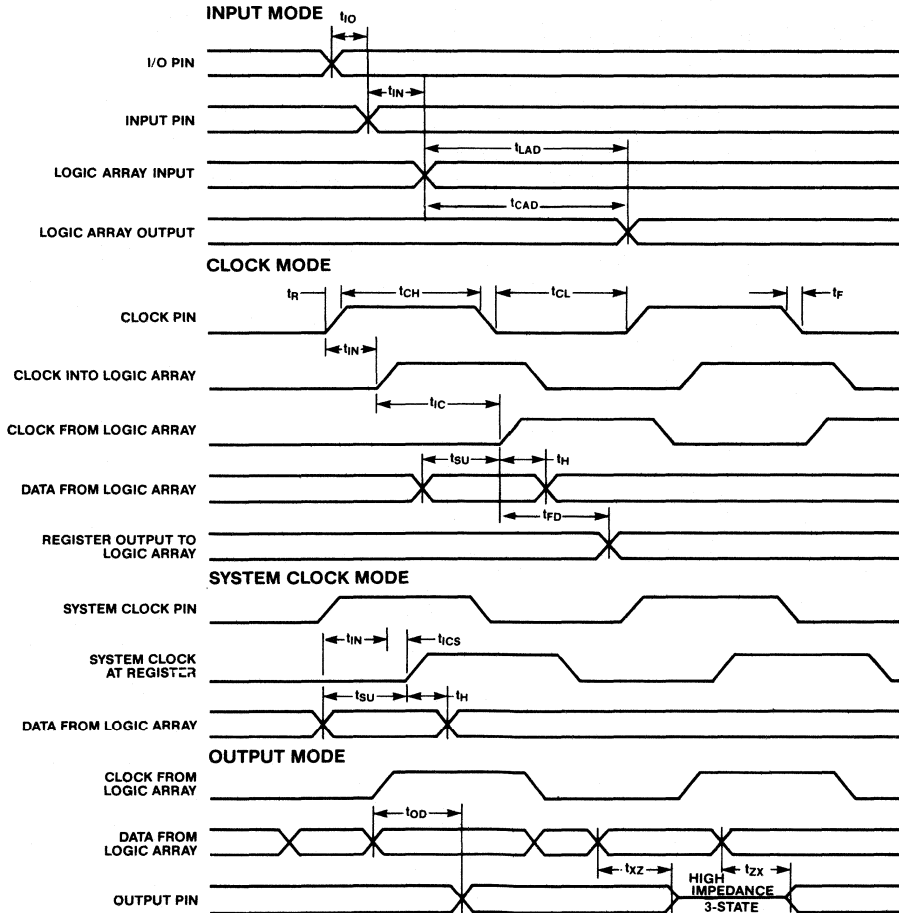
INPUT MODE

$t_{IO}$

I/O PIN

$t_{IN}$

INPUT PIN

$t_{LAD}$

LOGIC ARRAY INPUT

$t_{CAD}$

LOGIC ARRAY OUTPUT

CLOCK MODE

$t_R$

$t_{CH}$

$t_{CL}$

$t_F$

CLOCK PIN

$t_{IN}$

CLOCK INTO LOGIC ARRAY

$t_{IC}$

CLOCK FROM LOGIC ARRAY

$t_{SU}$

$t_H$

DATA FROM LOGIC ARRAY

$t_{FD}$

REGISTER OUTPUT TO LOGIC ARRAY

SYSTEM CLOCK MODE

SYSTEM CLOCK PIN

$t_{IN}$

$t_{ICS}$

SYSTEM CLOCK AT REGISTER

$t_{SU}$

$t_H$

DATA FROM LOGIC ARRAY

OUTPUT MODE

CLOCK FROM LOGIC ARRAY

$t_{OD}$

DATA FROM LOGIC ARRAY

$t_{XZ}$

$t_{ZX}$

OUTPUT PIN

HIGH IMPEDANCE 3-STATE